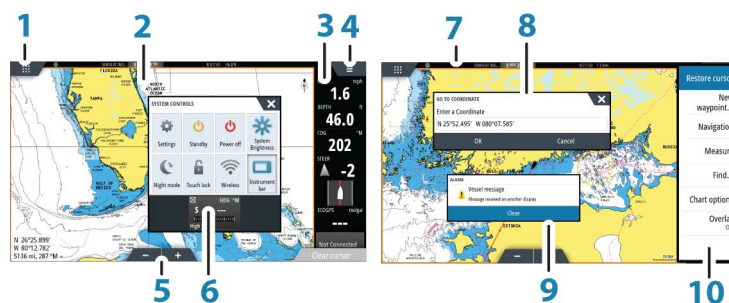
1
2
3
4
FLORIDA
NORTH ATLANTIC OCEAN
TAMPA
GULF OF MEXICO
SYSTEM CONTROLS
Settings
Standby
Power off
System Brightness
Night mode
Touch lock
Wireless
Instrument bar
mph
1.6
DEPTH ft
46.0
COG °M
202
STEER
-2
ECOGPS
N 26°25.899'
W 80°12.782'
5136 mi, 287 °M
Not Connected
Clear cursor
5
6
7
8
GO TO COORDINATE
Enter a Coordinate
N 25°52.495' W 080°07.585'
OK
Cancel
ALARM
Vessel message
Message received on another display
Close
Restore cursor
New waypoint...
Navigation
Measure
Find...
Chart options
Overlay
9
10